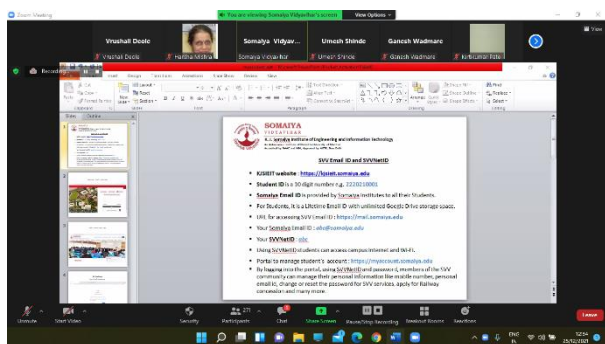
Zoom Meeting

You are viewing Somaiya Vidyavihar's screen View Options

Vrushali Deole

Somaiya Vidyav...

Umesh Shinde

Ganesh Wadmare

Vrushali Deole

Hardha Mishra

Somaiya Vidyavihar

Umesh Shinde

Ganesh Wadmare

Recording

SOMAIYA
VIDYAVIHAR

K. J. Somaiya Institute of Engineering and Information Technology

SVV Email ID and SVVNetID

• KJSIEIT website : https://kjsieit.somaiya.edu

• Student ID is a 10 digit number e.g. 2220210001

• Somaiya Email ID is provided by Somaiya Institutes to all their Students.

• For Students, it is a Lifetime Email ID with unlimited Google Drive storage space.

• URL for accessing SVV Email ID : https://mail.somaiya.edu

• Your Somaiya Email ID : abc@somaiya.edu

• Your SVVNetID : abc

• Using SVVNetID students can access campus internet and Wi-Fi.

• Portal to manage student's account : https://myaccount.somaiya.edu

• By logging into the portal, using SVVNetID and password, members of the SVV community can manage their personal information like mobile number, personal email id, change or reset the password for SVV services, apply for Railway concession and many more.

Unmute

Start Video

Security

Participants 271

Chat

Share Screen

Pause/Stop Recording

Breakout Rooms

Reactions

Leave

12:54
25/02/2021